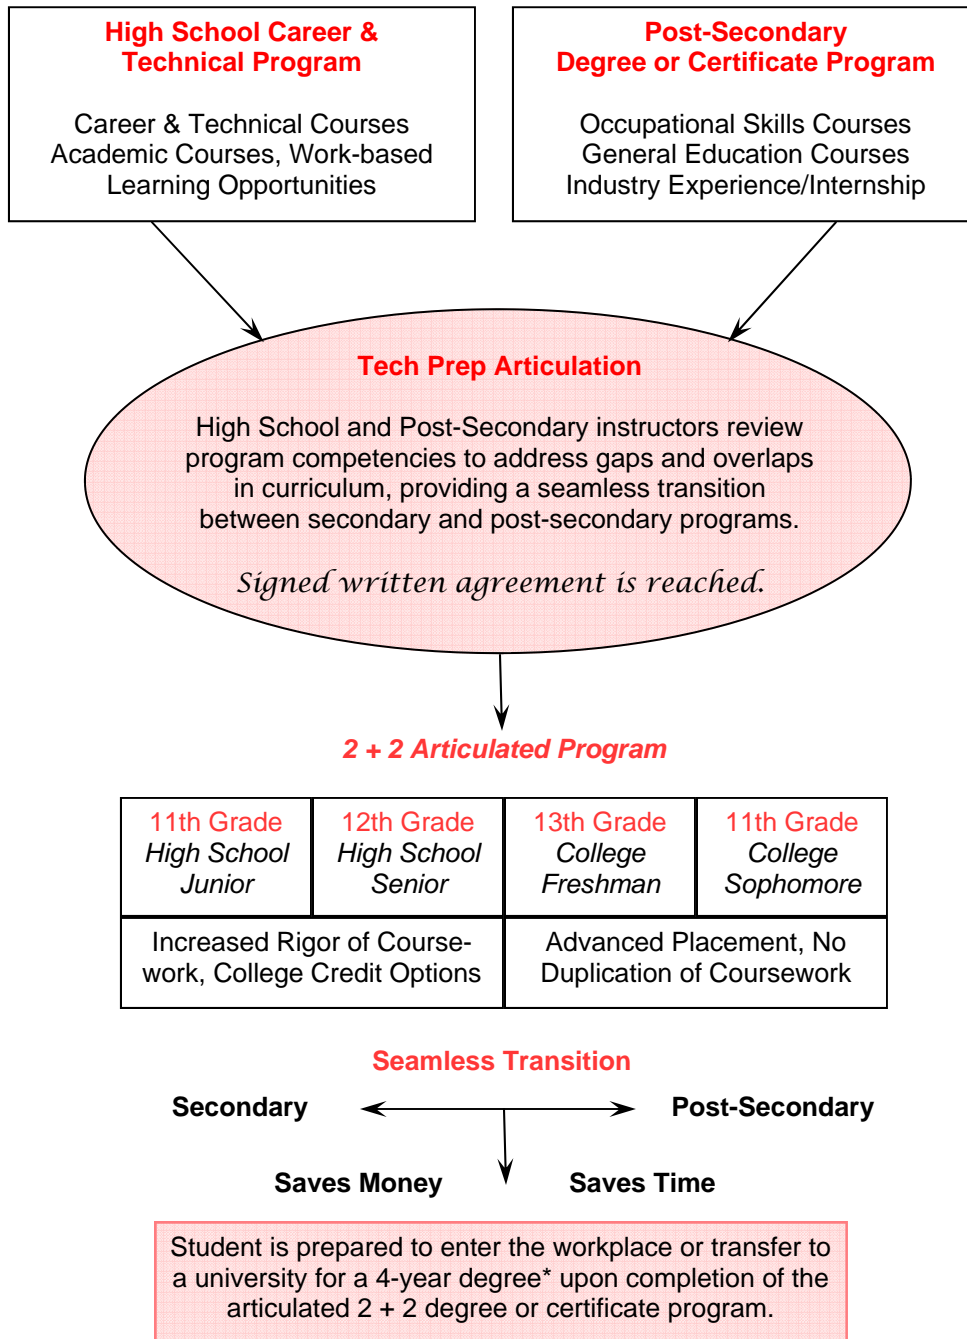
High School Career & Technical Program

Career & Technical Courses
Academic Courses, Work-based Learning Opportunities

Post-Secondary Degree or Certificate Program

Occupational Skills Courses
General Education Courses
Industry Experience/Internship

Tech Prep Articulation

High School and Post-Secondary instructors review program competencies to address gaps and overlaps in curriculum, providing a seamless transition between secondary and post-secondary programs.

Signed written agreement is reached.

2 + 2 Articulated Program

| 11th Grade High School Junior | 12th Grade High School Senior | 13th Grade College Freshman | 11th Grade College Sophomore |
|---|---|---|---|
| Increased Rigor of Coursework, College Credit Options | | Advanced Placement, No Duplication of Coursework | |

Seamless Transition

Secondary

Post-Secondary

Saves Money

Saves Time

Student is prepared to enter the workplace or transfer to a university for a 4-year degree* upon completion of the articulated 2 + 2 degree or certificate program.